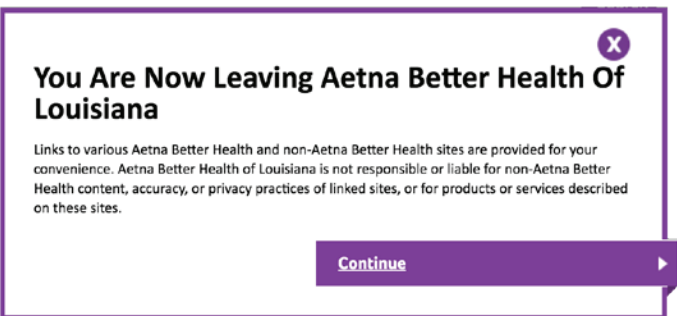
X

You Are Now Leaving Aetna Better Health Of Louisiana

Links to various Aetna Better Health and non-Aetna Better Health sites are provided for your convenience. Aetna Better Health of Louisiana is not responsible or liable for non-Aetna Better Health content, accuracy, or privacy practices of linked sites, or for products or services described on these sites.

Continue